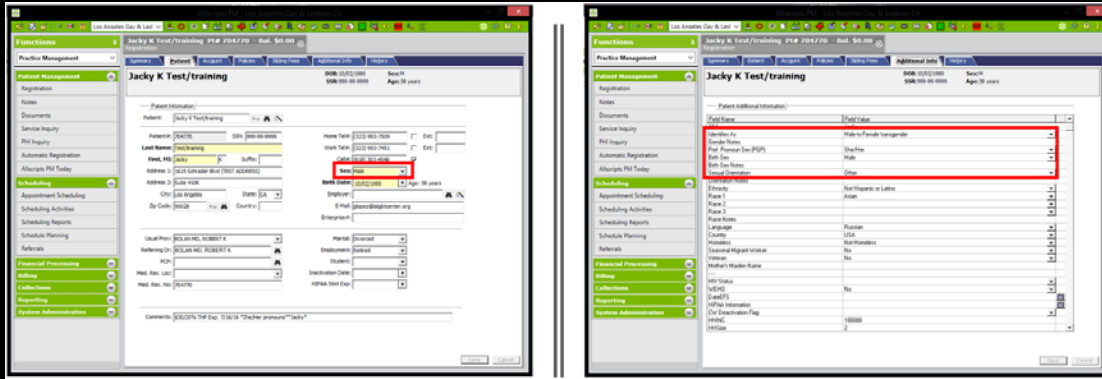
Functions
Practice Management
Patient Management
Registration
Notes
Documents
Service Inquiry
PHI Inquiry
Automatic Registration
Allscripts PM Today
Scheduling
Appointment Scheduling
Scheduling Activities
Scheduling Reports
Schedule Planning
Referrals
Financial Processing
Billing
Collections
Reporting
System Administration

Jacky K Test/training Pt# 704770 - Bal. $0.00
Registration
Summary | Patient | Account | Policies | Sliding Fees | Additional Info | History

Jacky K Test/training
DOB: 10/02/1980 Sex: M
SSN: 999-99-9999 Age: 38 years

Patient Information
Patient: Jacky K Test/training
Patient#: 704770 SSN: 999-99-9999
Last Name: Test/training
First, MI: Jacky K Suffix:
Address 1: 1625 Schrader Blvd (TEST ADDRESS)
Address 2: Suite 410E
City: Los Angeles State: CA
Zip Code: 90028 Country:
Home Tel#: (323) 993-7509 Ext:
Work Tel#: (323) 993-7461 Ext:
Cell#: (818) 383-4048
Sex: Male
Birth Date: 10/02/1980 Age: 38 years
Employer:
E-Mail: gbajenj@lalgbtcenter.org
Enterprise#:
Usual Prov: BOLAN MD, ROBERT K
Referring Dr: BOLAN MD, ROBERT K
PCP:
Med. Rec. Loc:
Med. Rec. No: 704770
Marital: Divorced
Employment: Retired
Student:
Inactivation Date:
HIPAA Stmt Exp:
Comments: [03/2076 THP Exp. 7/16/16 *She/Her pronouns***Jacky*

Save Cancel

Jacky K Test/training
DOB: 10/02/1980 Sex: M
SSN: 999-99-9999 Age: 38 years

Patient Additional Information

| Field Name | Field Value |
|---|---|
| Identifies As | Male-to-Female transgender |
| Gender Notes | |
| Pref. Pronoun Sex (PGP) | She/Her |
| Birth Sex | Male |
| Birth Sex Notes | |
| Sexual Orientation | Other |
| Orientation Notes | |
| Ethnicity | Not Hispanic or Latino |
| Race 1 | Asian |
| Race 2 | |
| Race 3 | |
| Race 4 | |
| Race Notes | |
| Language | Russian |
| Country | USA |
| Homeless | Not Homeless |
| Seasonal Migrant Worker | No |
| Veteran | No |
| Mother's Maiden Name | |
| HIV Status | |
| VEHID | No |
| DateEFS | |
| HIPAA Information | |
| CW Deactivation Flag | |
| HHINC | 100000 |
| HHSize | 2 |

Save Cancel